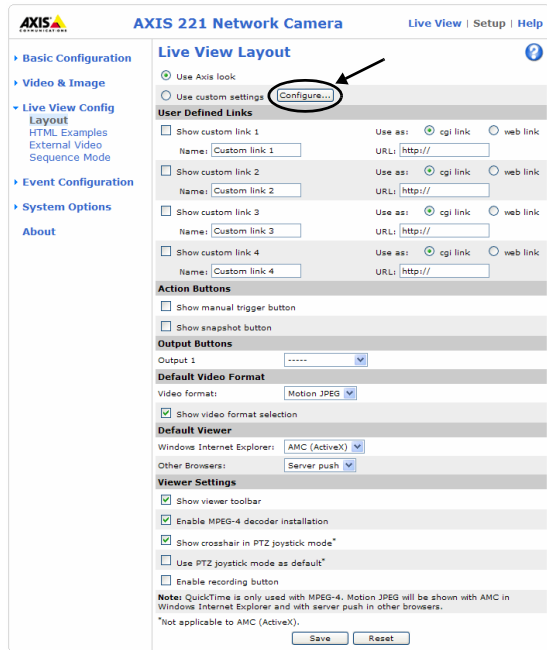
AXIS COMMUNICATIONS

AXIS 221 Network Camera

Live View | Setup | Help

Basic Configuration
Video & Image
Live View Config
Layout
HTML Examples
External Video
Sequence Mode
Event Configuration
System Options
About

Live View Layout

?

Use Axis look
Use custom settings Configure...

User Defined Links

Show custom link 1 Use as: cgi link web link
Name: Custom link 1 URL: http://

Show custom link 2 Use as: cgi link web link
Name: Custom link 2 URL: http://

Show custom link 3 Use as: cgi link web link
Name: Custom link 3 URL: http://

Show custom link 4 Use as: cgi link web link
Name: Custom link 4 URL: http://

Action Buttons

Show manual trigger button
Show snapshot button

Output Buttons

Output 1 -----

Default Video Format

Video format: Motion JPEG
Show video format selection

Default Viewer

Windows Internet Explorer: AMC (ActiveX)
Other Browsers: Server push

Viewer Settings

Show viewer toolbar
Enable MPEG-4 decoder installation
Show crosshair in PTZ joystick mode*
Use PTZ joystick mode as default*
Enable recording button

Note: QuickTime is only used with MPEG-4. Motion JPEG will be shown with AMC in Windows Internet Explorer and with server push in other browsers.

*Not applicable to AMC (ActiveX).

Save Reset